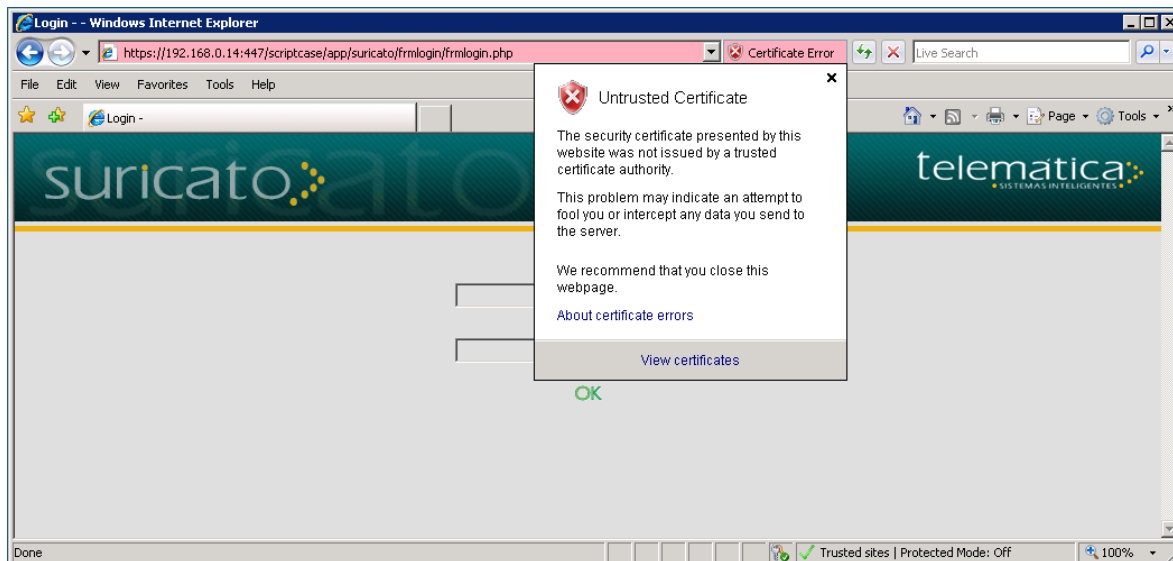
Login - - Windows Internet Explorer

https://192.168.0.14:447/scriptcase/app/suricato/frmlogin/frmlogin.php

Certificate Error

Live Search

File Edit View Favorites Tools Help

Login -

Page Tools

suricato

telematica
SISTEMAS INTELIGENTES

Untrusted Certificate

The security certificate presented by this website was not issued by a trusted certificate authority.

This problem may indicate an attempt to fool you or intercept any data you send to the server.

We recommend that you close this webpage.

About certificate errors

View certificates

OK

Done

Trusted sites | Protected Mode: Off

100%